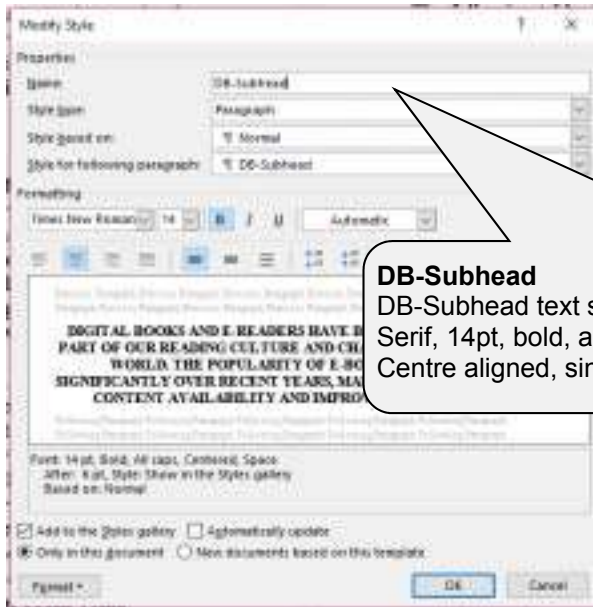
Modify Style

Properties

Name: DB-Subhead

Style type: Paragraph

Style based on: ¶ Normal

Style for following paragraph: ¶ DB-Subhead

Formatting

Times New Roman 14 B I U Automatic

DIGITAL BOOKS AND E-READERS HAVE B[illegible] PART OF OUR READING CULTURE AND CH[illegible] WORLD. THE POPULARITY OF E-BO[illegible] SIGNIFICANTLY OVER RECENT YEARS, MA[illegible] CONTENT AVAILABILITY AND IMPRO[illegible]

Font: 14 pt, Bold, All caps, Centered, Space After: 6 pt, Style: Show in the Styles gallery Based on: Normal

Add to the Styles gallery Automatically update

Only in this document New documents based on this template

Format OK Cancel

DB-Subhead
DB-Subhead text s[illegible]
Serif, 14pt, bold, a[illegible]
Centre aligned, sin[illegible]